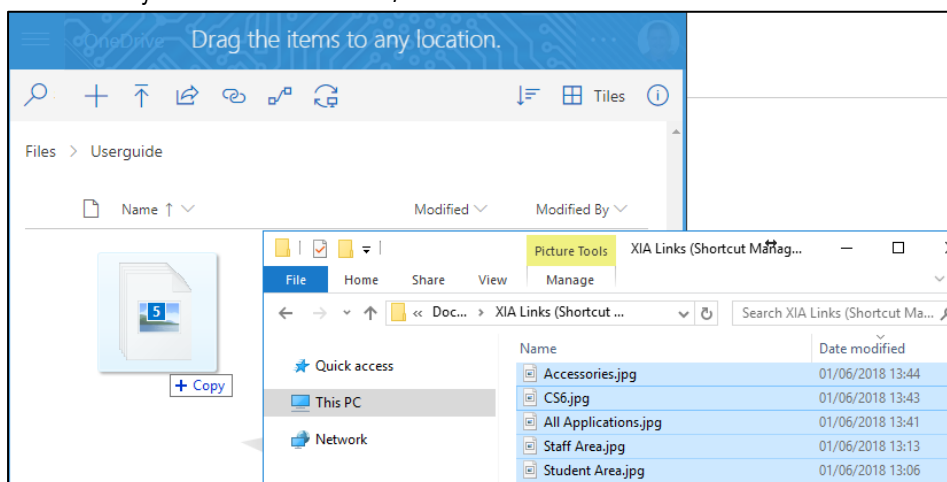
OneDrive Drag the items to any location.

Tiles

Files > Userguide

Name ↑ Modified Modified By

5

+ Copy

Picture Tools XIA Links (Shortcut Manag...

File Home Share View Manage

« Doc... > XIA Links (Shortcut ...

Search XIA Links (Shortcut Ma...

Quick access

This PC

Network

| Name | Date modified |
|---|---|
| Accessories.jpg | 01/06/2018 13:44 |
| CS6.jpg | 01/06/2018 13:43 |
| All Applications.jpg | 01/06/2018 13:41 |
| Staff Area.jpg | 01/06/2018 13:13 |
| Student Area.jpg | 01/06/2018 13:06 |